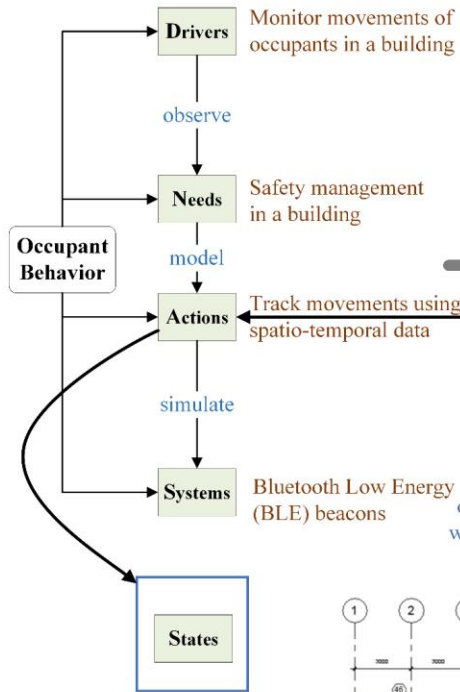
Drivers

Monitor movements of occupants in a building

observe

Needs

Safety management in a building

Occupant Behavior

model

Actions

Track movements using spatio-temporal data

simulate

Systems

Bluetooth Low Energy (BLE) beacons

States

1

2